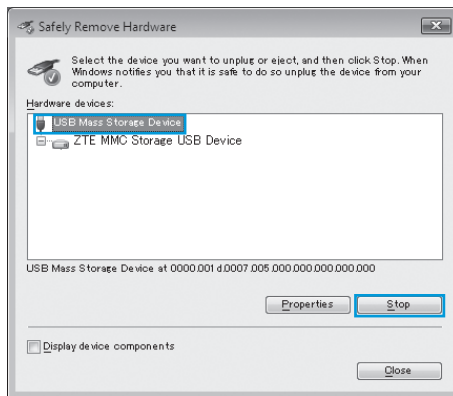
Safely Remove Hardware

Select the device you want to unplug or eject, and then click Stop. When Windows notifies you that it is safe to do so unplug the device from your computer.

Hardware devices:

USB Mass Storage Device
ZTE MMC Storage USB Device

USB Mass Storage Device at 0000.001d.0007.005.000.000.000.000.000

Properties

Stop

Display device components

Close